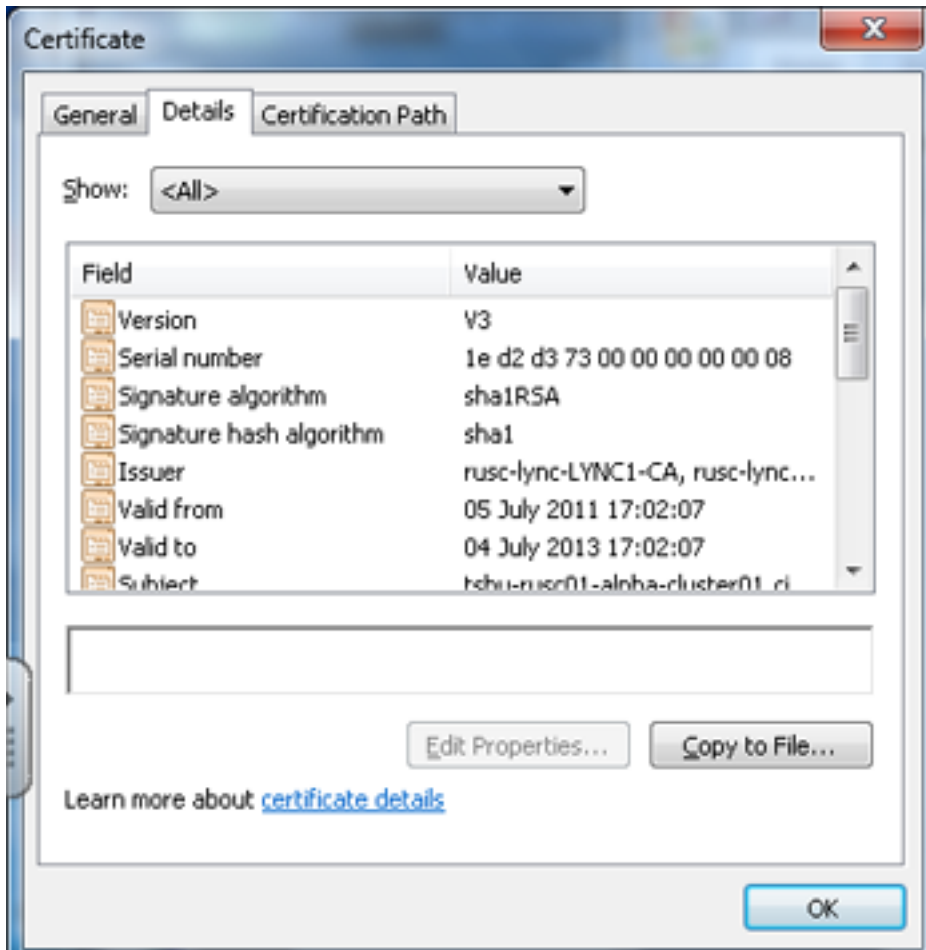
Certificate

General | Details | Certification Path

Show: <All>

| Field | Value |
|---|---|
| Version | V3 |
| Serial number | 1e d2 d3 73 00 00 00 00 00 08 |
| Signature algorithm | sha1RSA |
| Signature hash algorithm | sha1 |
| Issuer | rusc-lync-LYNC1-CA, rusc-lync... |
| Valid from | 05 July 2011 17:02:07 |
| Valid to | 04 July 2013 17:02:07 |
| Subject | tshu-rusc01-alpha-cluster01.ci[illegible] |

Edit Properties... | Copy to File...

Learn more about certificate details

OK